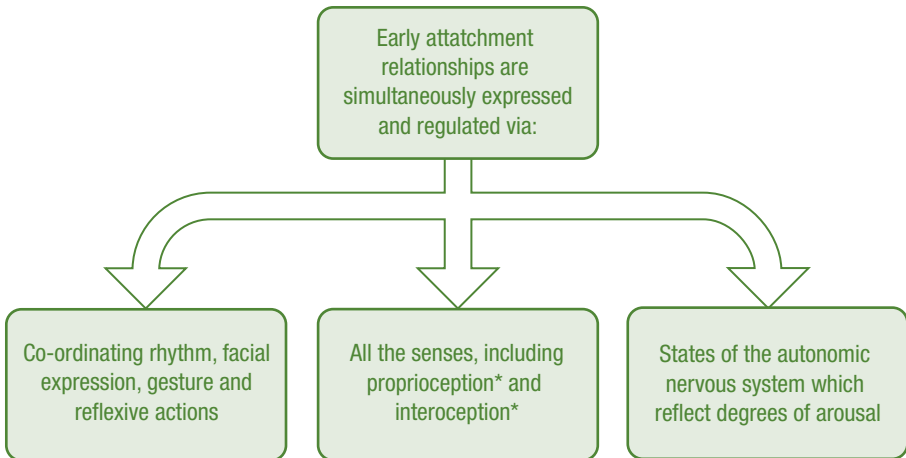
Early attachment relationships are simultaneously expressed and regulated via:

Co-ordinating rhythm, facial expression, gesture and reflexive actions

All the senses, including proprioception* and interoception*

States of the autonomic nervous system which reflect degrees of arousal